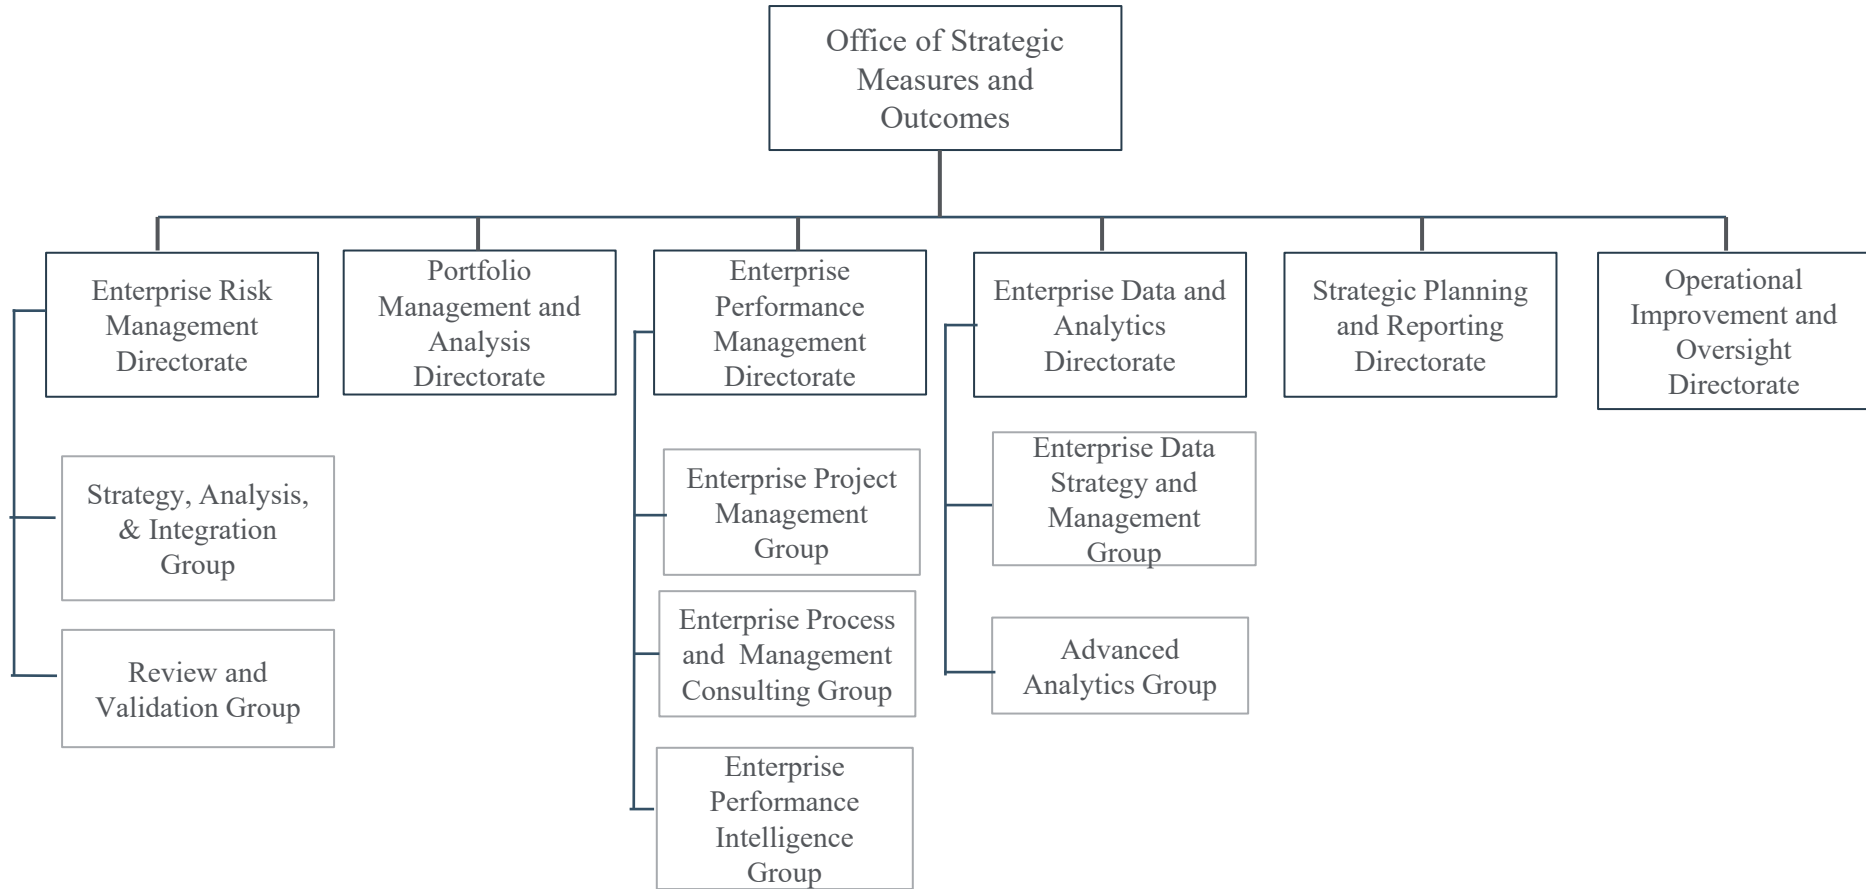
Office of Strategic Measures and Outcomes

Enterprise Risk Management Directorate

Strategy, Analysis, & Integration Group

Review and Validation Group

Portfolio Management and Analysis Directorate

Enterprise Performance Management Directorate

Enterprise Project Management Group

Enterprise Process and Management Consulting Group

Enterprise Performance Intelligence Group

Enterprise Data and Analytics Directorate

Enterprise Data Strategy and Management Group

Advanced Analytics Group

Strategic Planning and Reporting Directorate

Operational Improvement and Oversight Directorate